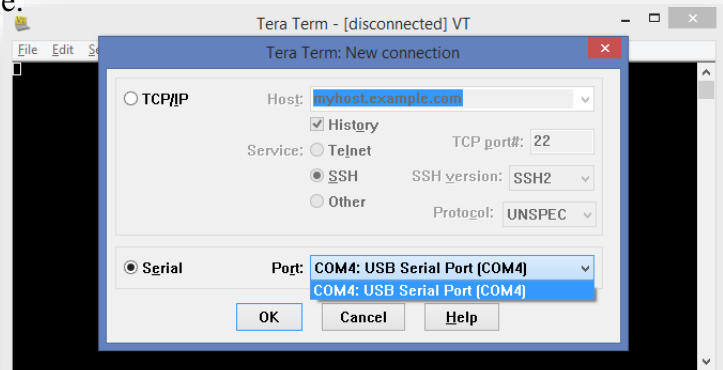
e.

Tera Term - [disconnected] VT

File Edit Se

Tera Term: New connection

TCP/IP Host: myhost.example.com

History

Service: Telnet TCP port#: 22

SSH SSH version: SSH2

Other Protocol: UNSPEC

Serial Port: COM4: USB Serial Port (COM4)

COM4: USB Serial Port (COM4)

OK Cancel Help